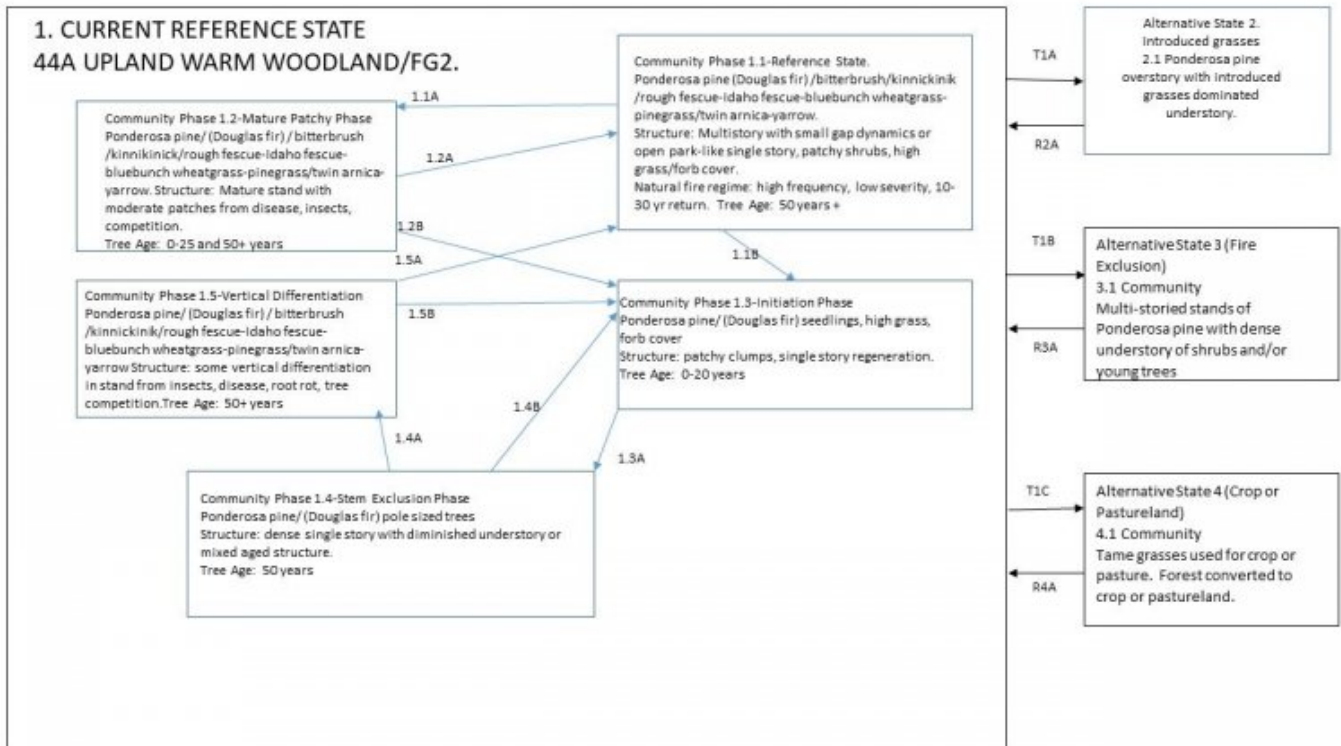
1. CURRENT REFERENCE STATE
44A UPLAND WARM WOODLAND/FG2.

Community Phase 1.1-Reference State. Ponderosa pine (Douglas fir) /bitterbrush/kinnickinik /rough fescue-Idaho fescue-bluebunch wheatgrass-pinegrass/twin arnica-yarrow. Structure: Multistory with small gap dynamics or open park-like single story, patchy shrubs, high grass/forb cover. Natural fire regime: high frequency, low severity, 10-30 yr return. Tree Age: 50 years +

1.1A

Community Phase 1.2-Mature Patchy Phase Ponderosa pine/ (Douglas fir) / bitterbrush /kinnikinick/rough fescue-Idaho fescue-bluebunch wheatgrass-pinegrass/twin arnica-yarrow. Structure: Mature stand with moderate patches from disease, insects, competition. Tree Age: 0-25 and 50+ years

1.2A

1.2B

1.5A

1.1B

Community Phase 1.5-Vertical Differentiation Ponderosa pine/ (Douglas fir) / bitterbrush /kinnickinik/rough fescue-Idaho fescue-bluebunch wheatgrass-pinegrass/twin arnica-yarrow Structure: some vertical differentiation in stand from insects, disease, root rot, tree competition.Tree Age: 50+ years

1.5B

Community Phase 1.3-Initiation Phase Ponderosa pine/ (Douglas fir) seedlings, high grass, forb cover Structure: patchy clumps, single story regeneration. Tree Age: 0-20 years

1.4B

1.4A

1.3A

Community Phase 1.4-Stem Exclusion Phase Ponderosa pine/ (Douglas fir) pole sized trees Structure: dense single story with diminished understory or mixed aged structure. Tree Age: 50 years

T1A

R2A

Alternative State 2. Introduced grasses 2.1 Ponderosa pine overstory with introduced grasses dominated understory.

T1B

R3A

Alternative State 3 (Fire Exclusion) 3.1 Community Multi-storied stands of Ponderosa pine with dense understory of shrubs and/or young trees

T1C

R4A

Alternative State 4 (Crop or Pastureland) 4.1 Community Tame grasses used for crop or pasture. Forest converted to crop or pastureland.